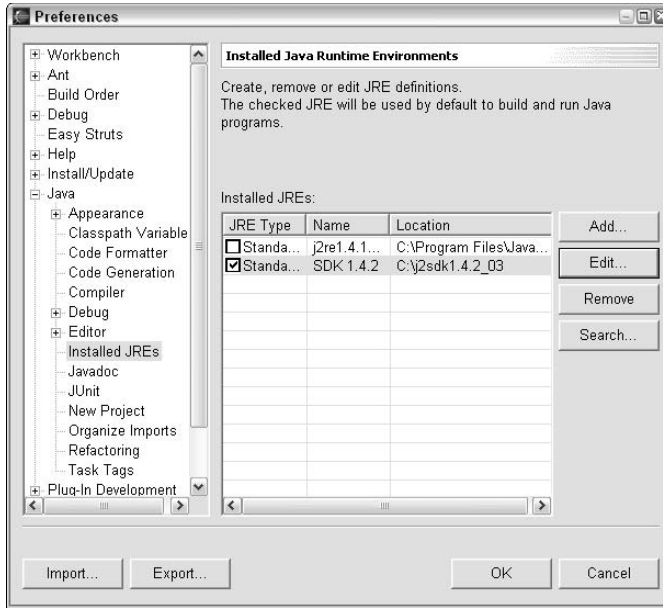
Preferences

Workbench
Ant
Build Order
Debug
Easy Struts
Help
Install/Update
Java
Appearance
Classpath Variable
Code Formatter
Code Generation
Compiler
Debug
Editor
Installed JREs
Javadoc
JUnit
New Project
Organize Imports
Refactoring
Task Tags
Plug-In Development

Installed Java Runtime Environments

Create, remove or edit JRE definitions.
The checked JRE will be used by default to build and run Java programs.

Installed JREs:

| JRE Type | Name | Location |
|---|---|---|
| Standa... | j2re1.4.1... | C:\Program Files\Java... |
| Standa... | SDK 1.4.2 | C:\j2sdk1.4.2_03 |

Add...
Edit...
Remove
Search...

Import...
Export...
OK
Cancel